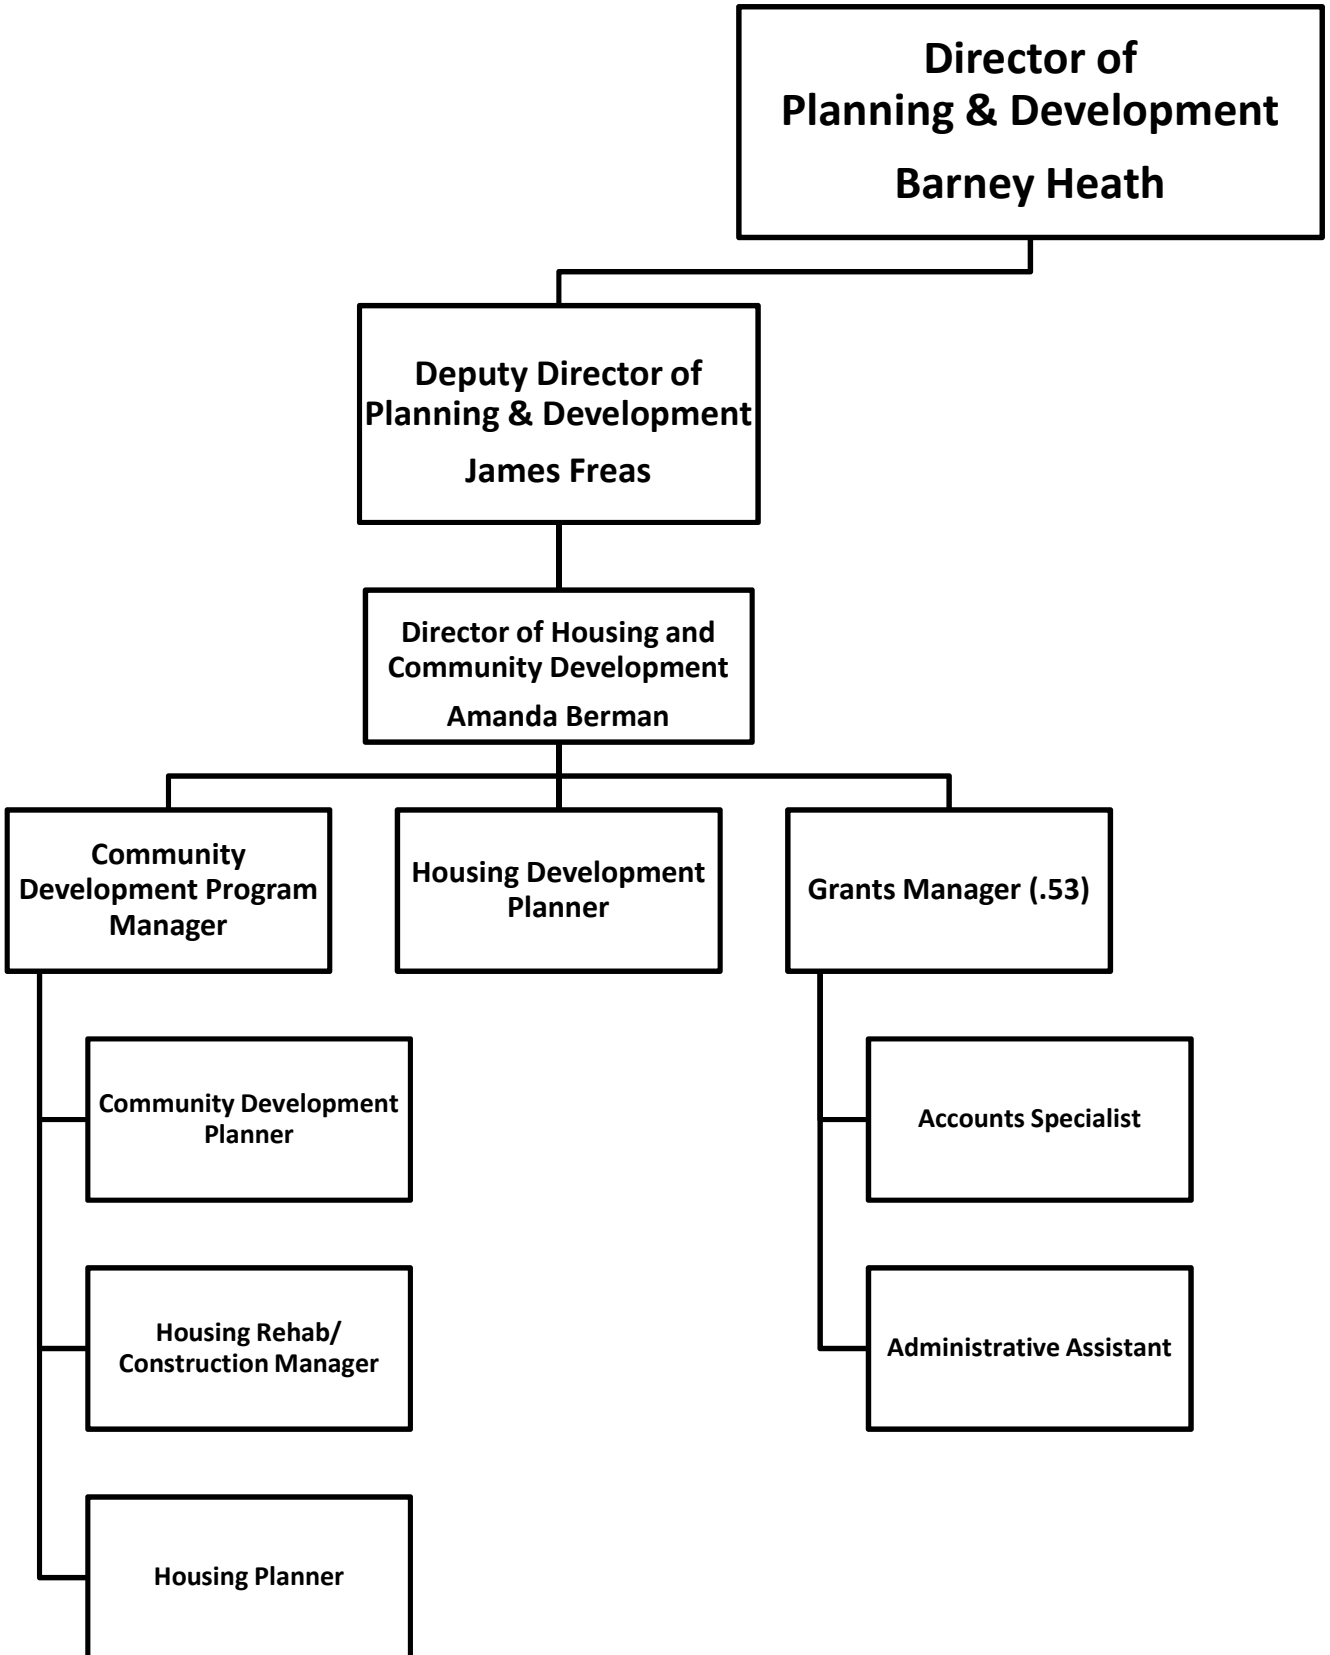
Director of Planning & Development

Barney Heath

Deputy Director of Planning & Development

James Freas

Director of Housing and Community Development

Amanda Berman

Community Development Program Manager

Housing Development Planner

Grants Manager (.53)

Community Development Planner

Housing Rehab/ Construction Manager

Housing Planner

Accounts Specialist

Administrative Assistant